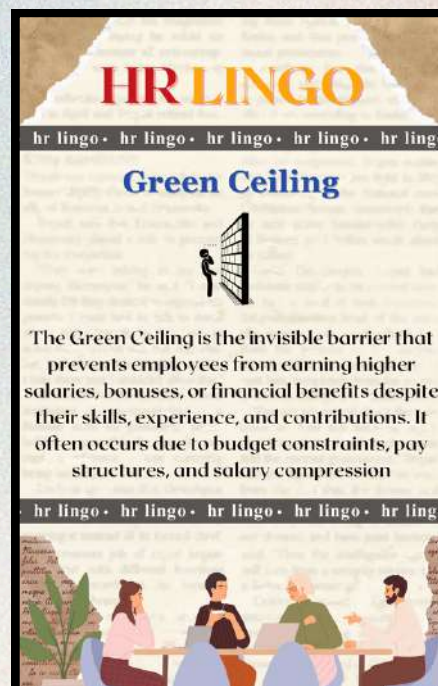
HR LINGO

hr lingo • hr lingo • hr lingo • hr lingo • hr ling

Green Ceiling

The Green Ceiling is the invisible barrier that prevents employees from earning higher salaries, bonuses, or financial benefits despite their skills, experience, and contributions. It often occurs due to budget constraints, pay structures, and salary compression

hr lingo • hr lingo • hr lingo • hr lingo • hr ling